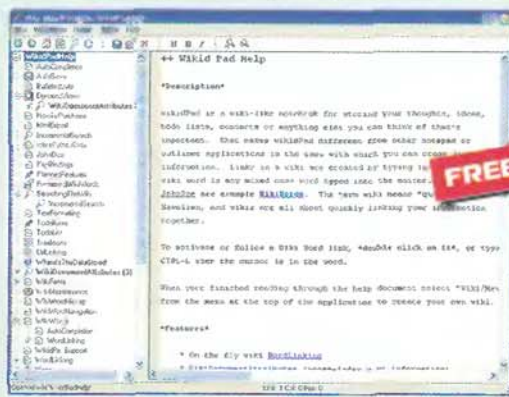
++ Wikid Pad Help

*Description*

WikidPad is a wiki-like notebook for storing your thoughts, ideas, todo lists, contacts or anything else you can think of that's important. What makes WikidPad different from other notepad or outliner applications is the ease with which you can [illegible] information. Links in a wiki are created by typing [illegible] wiki word is any mixed case word typed into the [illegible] JohnDoe are example WikiWords. The term wiki means "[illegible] Hawaiian, and wikis are all about quickly linking your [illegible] together.

FREE

To activate or follow a Wiki Word link, *double click on it*, or type CTRL-L when the cursor is in the word.

When your finished reading through the help document select "Wiki/New" from the menu at the top of the application to create your own wiki.

*Features*

* On the fly wiki WordLinking

WikidPadHelp
AutoCompletion
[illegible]
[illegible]
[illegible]
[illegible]
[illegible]
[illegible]
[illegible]
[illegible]
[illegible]
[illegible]
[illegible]
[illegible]
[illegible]
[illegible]
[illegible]
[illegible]
TextFormatting
ToDoItems
Toolbar
Treeicons
UrlLinking
WikiDocumentAttributes (3)
WikiFiles
AutoCompletion
WordLinking
WikidPad Support
WordLinking